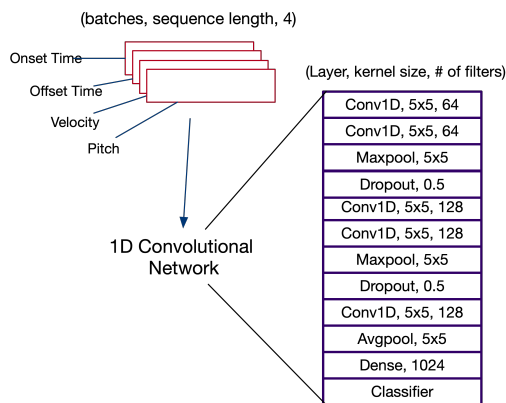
(batches, sequence length, 4)

Onset Time
Offset Time
Velocity
Pitch

1D Convolutional Network

(Layer, kernel size, # of filters)

Conv1D, 5x5, 64
Conv1D, 5x5, 64
Maxpool, 5x5
Dropout, 0.5
Conv1D, 5x5, 128
Conv1D, 5x5, 128
Maxpool, 5x5
Dropout, 0.5
Conv1D, 5x5, 128
Avgpool, 5x5
Dense, 1024
Classifier